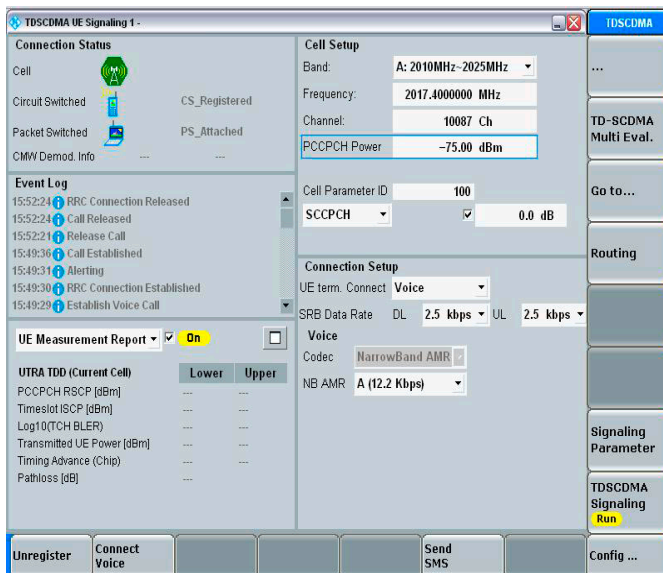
TDSCDMA UE Signaling 1 -

TDSCDMA

Connection Status

Cell

Circuit Switched CS_Registered

Packet Switched PS_Attached

CMW Demod. Info --- ---

Event Log

15:52:24 RRC Connection Released
15:52:24 Call Released
15:52:21 Release Call
15:49:36 Call Established
15:49:31 Alerting
15:49:30 RRC Connection Established
15:49:29 Establish Voice Call

UE Measurement Report On

| UTRA TDD (Current Cell) | Lower | Upper |
|---|---|---|
| PCCPCH RSCP [dBm] | --- | --- |
| Timeslot ISCP [dBm] | --- | --- |
| Log10(TCH BLER) | --- | --- |
| Transmitted UE Power [dBm] | --- | --- |
| Timing Advance (Chip) | --- | --- |
| Pathloss [dB] | --- | |

Cell Setup

Band: A: 2010MHz~2025MHz

Frequency: 2017.4000000 MHz

Channel: 10087 Ch

PCCPCH Power −75.00 dBm

Cell Parameter ID 100

SCCPCH 0.0 dB

Connection Setup

UE term. Connect Voice

SRB Data Rate DL 2.5 kbps UL 2.5 kbps

Voice

Codec NarrowBand AMR

NB AMR A (12.2 Kbps)

...

TD-SCDMA Multi Eval.

Go to...

Routing

Signaling Parameter

TDSCDMA Signaling Run

Unregister

Connect Voice

Send SMS

Config ...